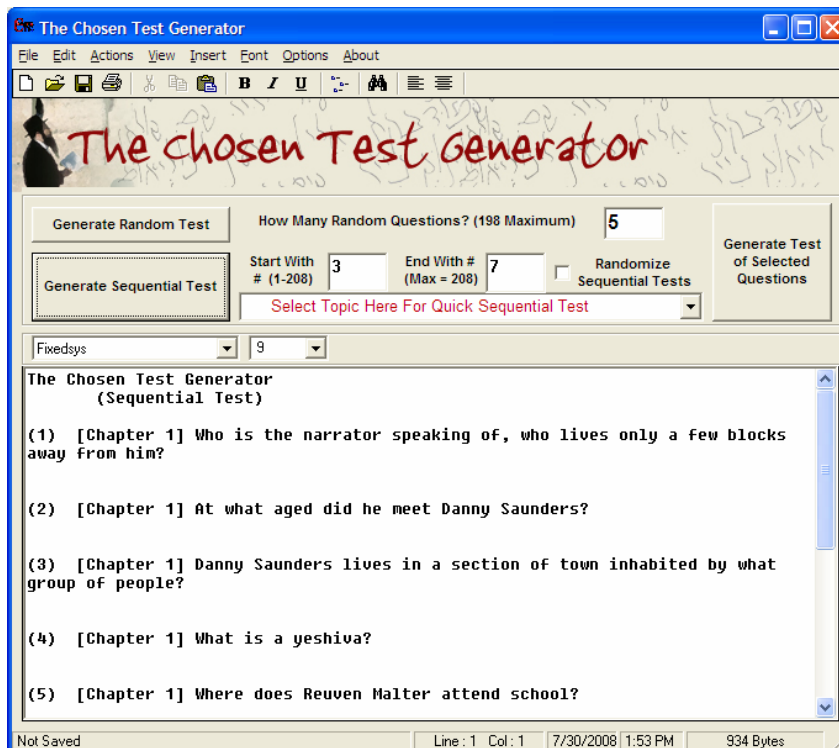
The Chosen Test Generator

File Edit Actions View Insert Font Options About

B I U

The Chosen Test Generator

Generate Random Test

How Many Random Questions? (198 Maximum) 5

Generate Sequential Test

Start With # (1-208) 3

End With # (Max = 208) 7

Randomize Sequential Tests

Generate Test of Selected Questions

Select Topic Here For Quick Sequential Test

Fixedsys 9

The Chosen Test Generator
(Sequential Test)

(1) [Chapter 1] Who is the narrator speaking of, who lives only a few blocks away from him?

(2) [Chapter 1] At what aged did he meet Danny Saunders?

(3) [Chapter 1] Danny Saunders lives in a section of town inhabited by what group of people?

(4) [Chapter 1] What is a yeshiva?

(5) [Chapter 1] Where does Reuven Malter attend school?

Not Saved | Line : 1 Col : 1 | 7/30/2008 | 1:53 PM | 934 Bytes